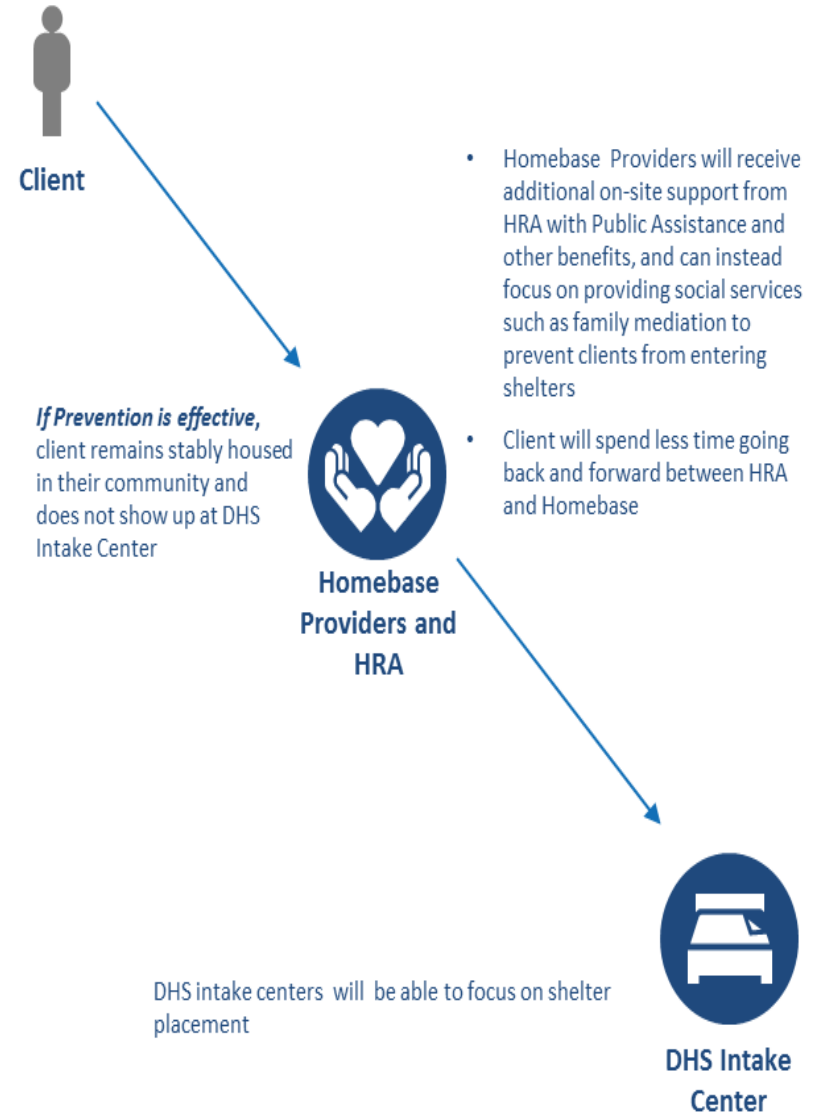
Client

• Homebase Providers will receive additional on-site support from HRA with Public Assistance and other benefits, and can instead focus on providing social services such as family mediation to prevent clients from entering shelters

• Client will spend less time going back and forward between HRA and Homebase

***If Prevention is effective***, client remains stably housed in their community and does not show up at DHS Intake Center

Homebase Providers and HRA

DHS intake centers will be able to focus on shelter placement

DHS Intake Center